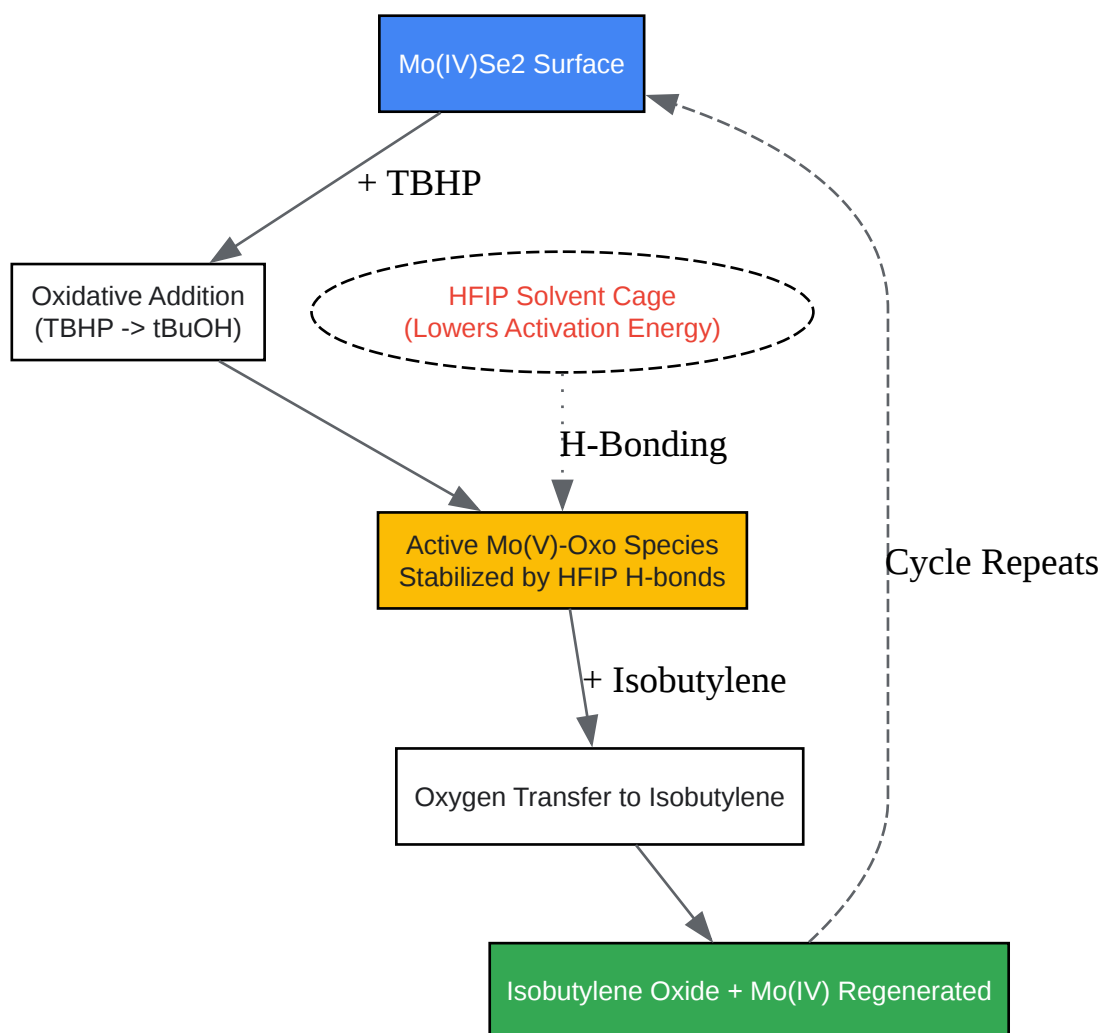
Mo(IV)Se2 Surface

+ TBHP

Oxidative Addition
(TBHP -> tBuOH)

HFIP Solvent Cage
(Lowers Activation Energy)

H-Bonding

Active Mo(V)-Oxo Species
Stabilized by HFIP H-bonds

Cycle Repeats

+ Isobutylene

Oxygen Transfer to Isobutylene

Isobutylene Oxide + Mo(IV) Regenerated